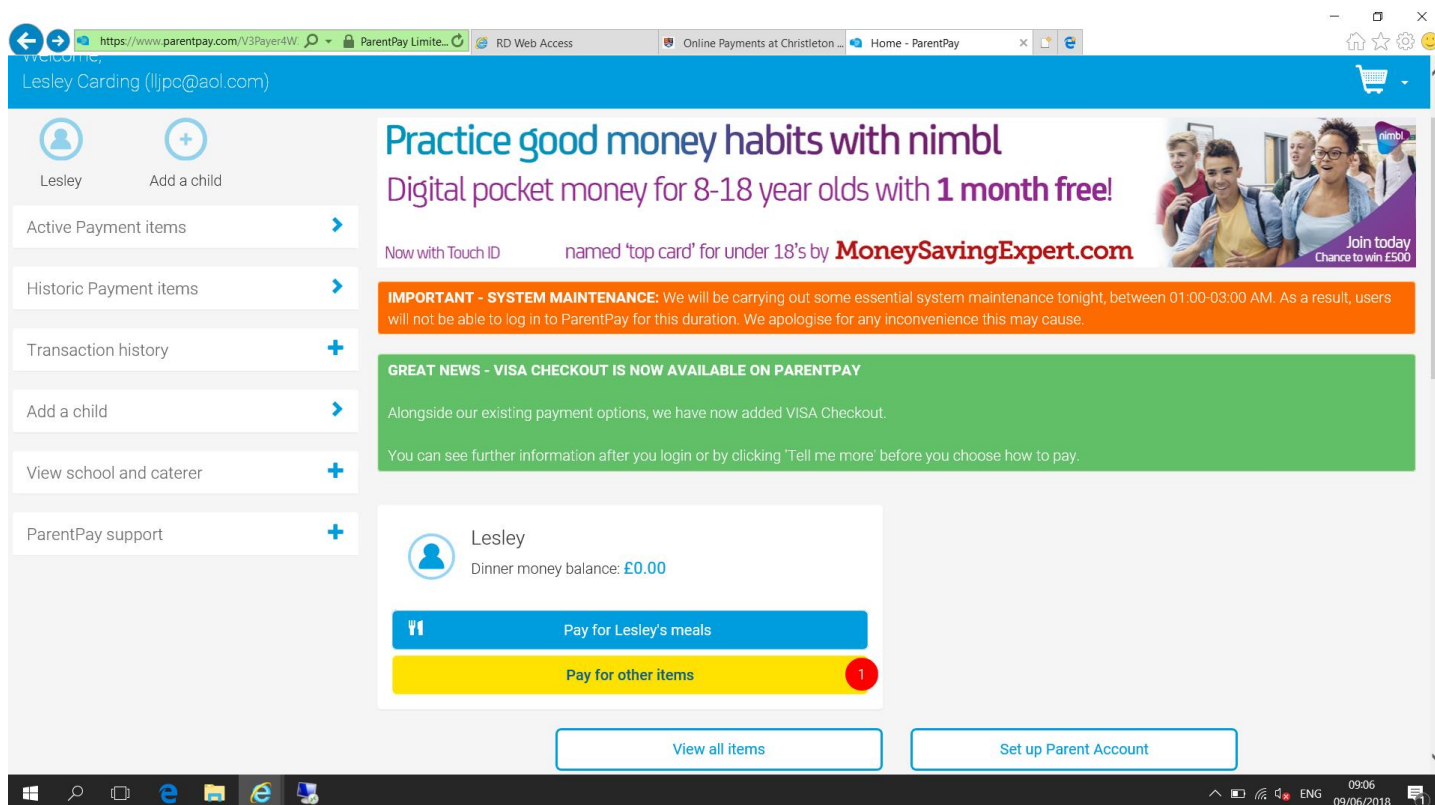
https://www.parentpay.com/V3Payer4W

ParentPay Limite...

RD Web Access

Online Payments at Christleton ...

Home - ParentPay

Welcome,
Lesley Carding (lljpc@aol.com)

Lesley

Add a child

Active Payment items

Historic Payment items

Transaction history

Add a child

View school and caterer

ParentPay support

Practice good money habits with nimbl

Digital pocket money for 8-18 year olds with **1 month free**!

Now with Touch ID named 'top card' for under 18's by MoneySavingExpert.com

nimbl

Join today
Chance to win £500

**IMPORTANT - SYSTEM MAINTENANCE:** We will be carrying out some essential system maintenance tonight, between 01:00-03:00 AM. As a result, users will not be able to log in to ParentPay for this duration. We apologise for any inconvenience this may cause.

**GREAT NEWS - VISA CHECKOUT IS NOW AVAILABLE ON PARENTPAY**

Alongside our existing payment options, we have now added VISA Checkout.

You can see further information after you login or by clicking 'Tell me more' before you choose how to pay.

Lesley

Dinner money balance: £0.00

Pay for Lesley's meals

Pay for other items

1

View all items

Set up Parent Account

ENG

09:06
09/06/2018

1